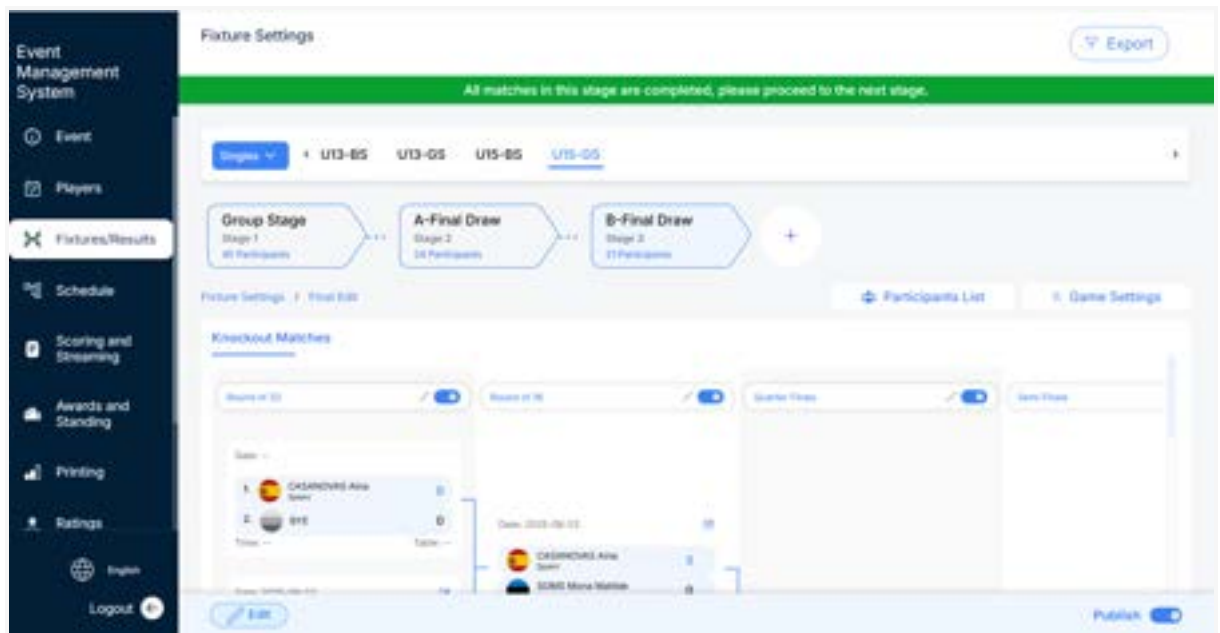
Event Management System

Event

Players

Fixtures/Results

Schedule

Scoring and Streaming

Awards and Standing

Printing

Ratings

English

Logout

Fixture Settings

Export

All matches in this stage are completed, please proceed to the next stage.

Singles

U13-BS U13-GS U15-BS U15-GS

Group Stage
Stage 1
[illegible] Participants

A-Final Draw
Stage 2
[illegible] Participants

B-Final Draw
Stage 3
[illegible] Participants

+

Fixture Settings / Final Edit

Participants List

Game Settings

Knockout Matches

Round of 32

Round of 16

Quarter Finals

Semi Finals

Date: --

1. CASANOVAS Aina
Spain
0

2. BYE
0

Time: --
Table: --

Date: 2025-09-13

CASANOVAS Aina
Spain
3

SOMS Mona Matilde
0

Date: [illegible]

Edit

Publish